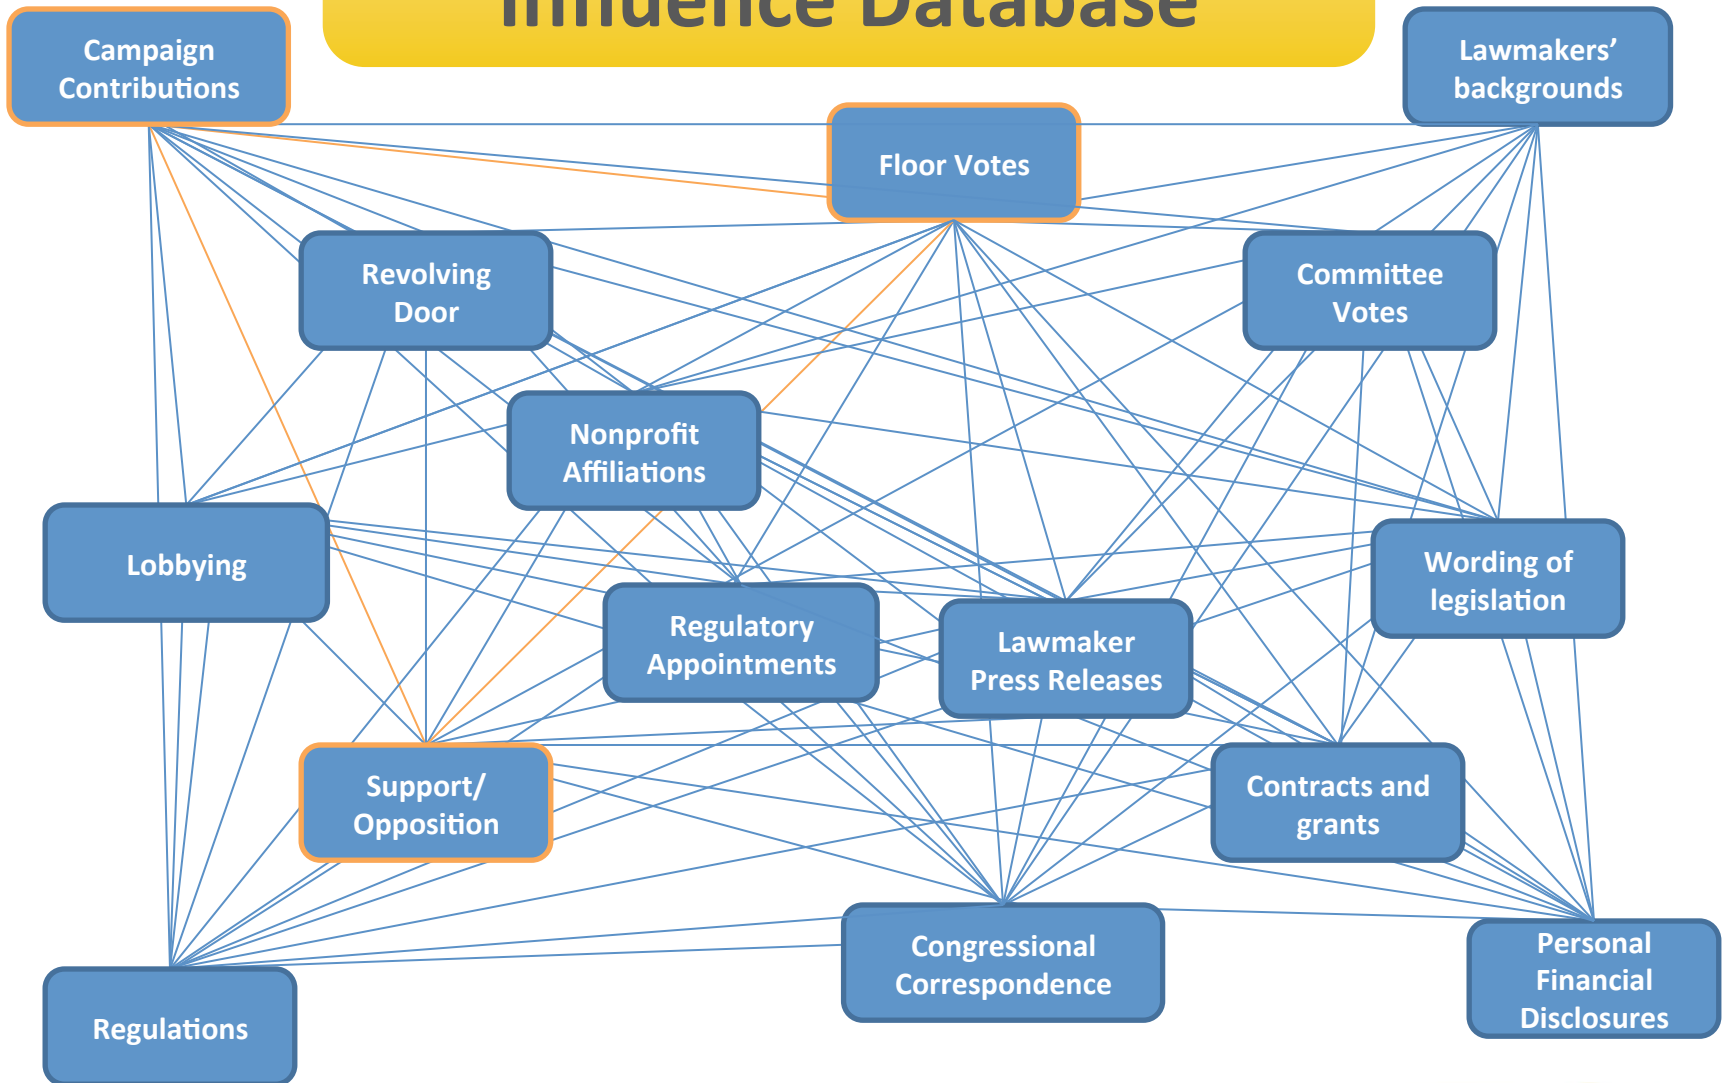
Influence Database

Campaign Contributions

Lawmakers' backgrounds

Floor Votes

Revolving Door

Committee Votes

Nonprofit Affiliations

Lobbying

Wording of legislation

Regulatory Appointments

Lawmaker Press Releases

Support/ Opposition

Contracts and grants

Congressional Correspondence

Personal Financial Disclosures

Regulations